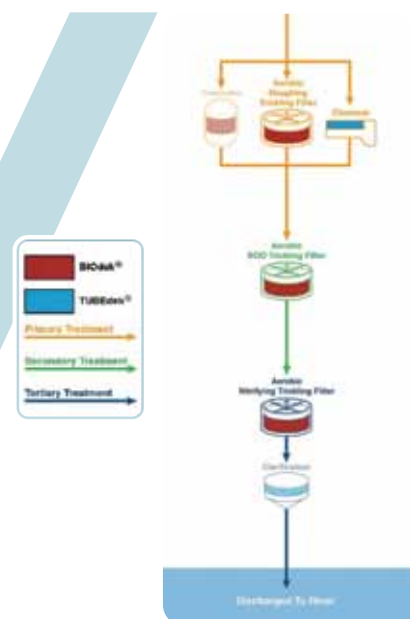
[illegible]

Aerobic
Roughing
Trickling Filter

Clarifier

BIOdek®

TUBEdek®

Primary Treatment

Secondary Treatment

Tertiary Treatment

Aerobic
BOD Trickling Filter

Aerobic
Nitrifying Trickling Filter

Clarification

Discharged To River